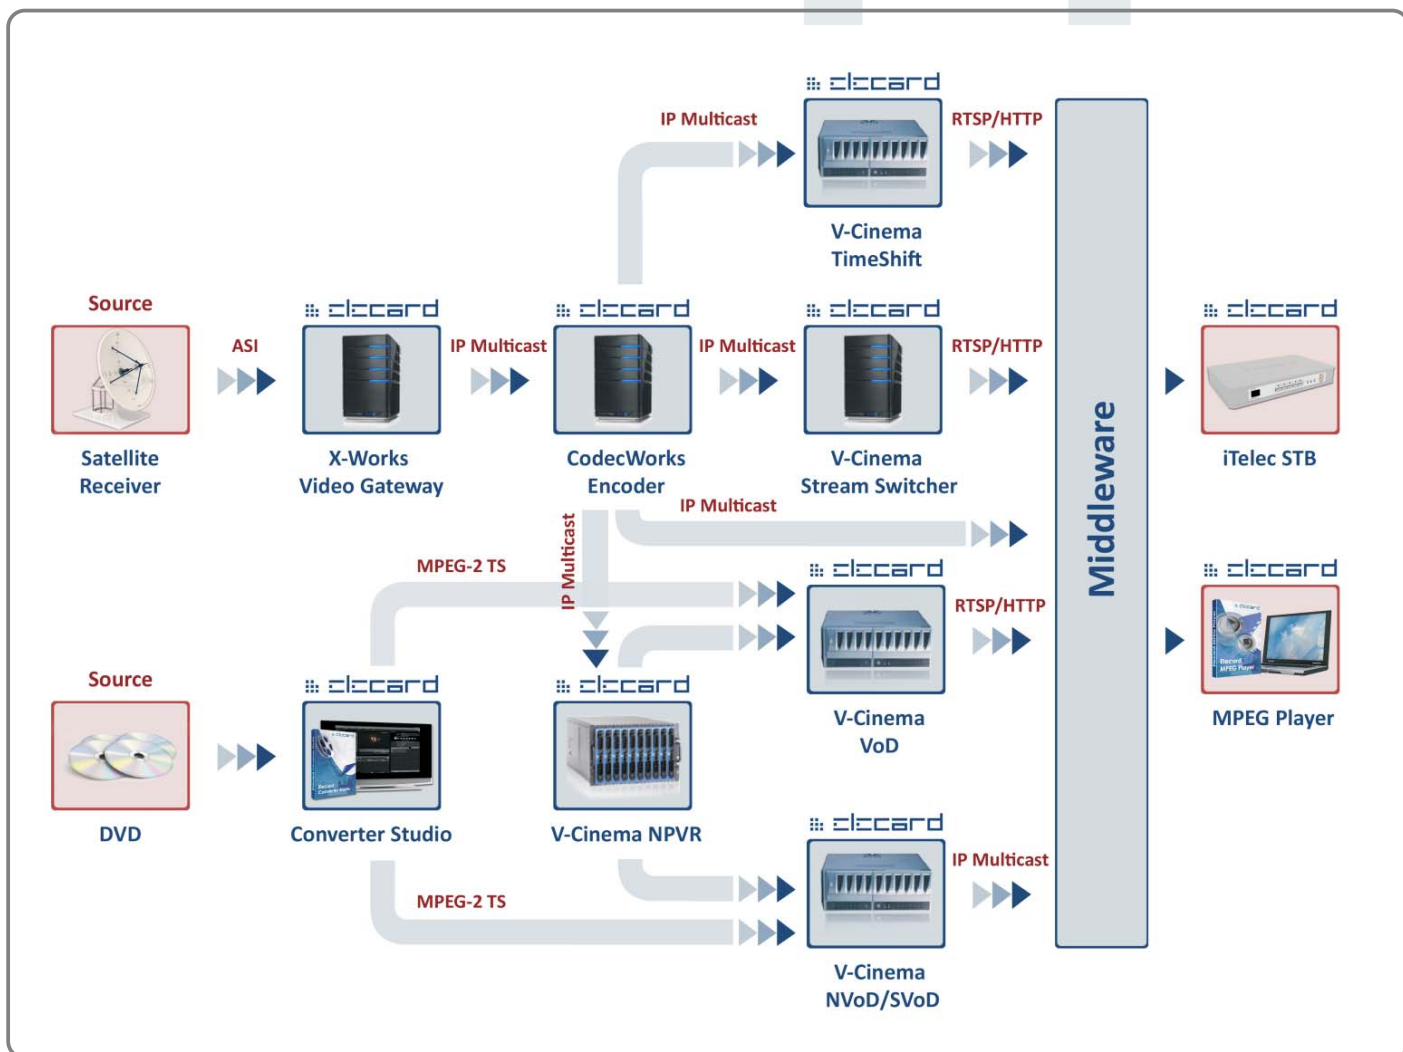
IP Multicast

elecard

RTSP/HTTP

V-Cinema TimeShift

Source

elecard

elecard

elecard

elecard

ASI

IP Multicast

IP Multicast

RTSP/HTTP

Satellite Receiver

X-Works Video Gateway

CodecWorks Encoder

V-Cinema Stream Switcher

iTelec STB

IP Multicast

Middleware

MPEG-2 TS

IP Multicast

elecard

RTSP/HTTP

elecard

Source

elecard

elecard

DVD

Converter Studio

V-Cinema NPVR

V-Cinema VoD

MPEG Player

elecard

IP Multicast

MPEG-2 TS

V-Cinema NVoD/SVoD